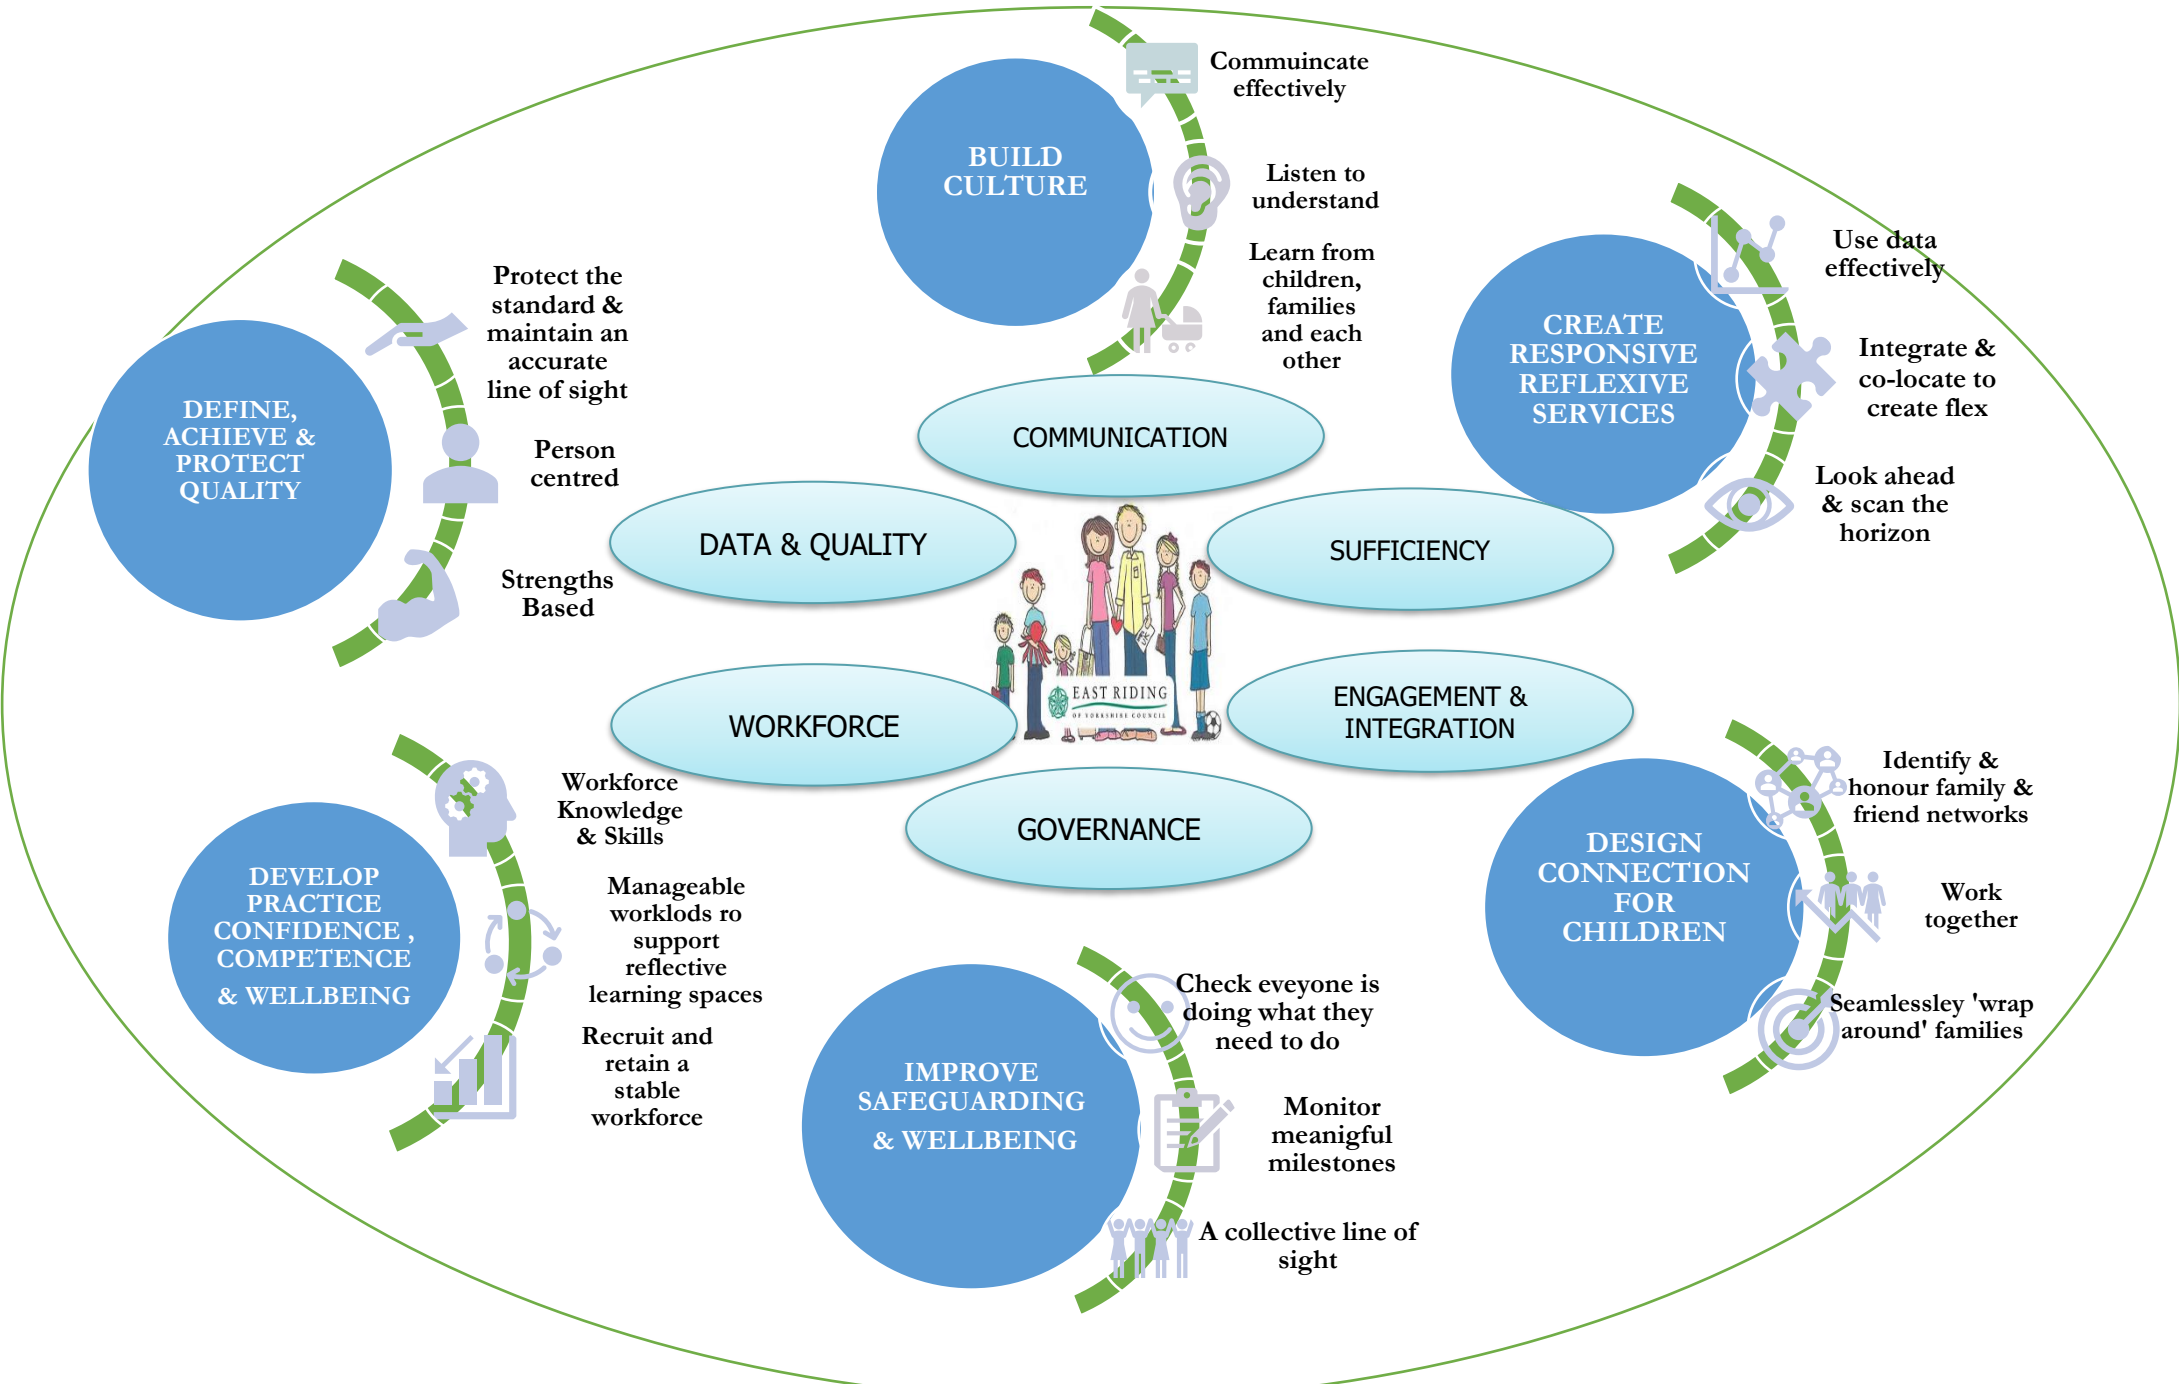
BUILD CULTURE

Communicate effectively

Listen to understand

Learn from children, families and each other

CREATE RESPONSIVE REFLEXIVE SERVICES

Use data effectively

Integrate & co-locate to create flex

Look ahead & scan the horizon

DEFINE, ACHIEVE & PROTECT QUALITY

Protect the standard & maintain an accurate line of sight

Person centred

Strengths Based

COMMUNICATION

DATA & QUALITY

SUFFICIENCY

WORKFORCE

ENGAGEMENT & INTEGRATION

GOVERNANCE

EAST RIDING OF YORKSHIRE COUNCIL

DEVELOP PRACTICE CONFIDENCE , COMPETENCE & WELLBEING

Workforce Knowledge & Skills

Manageable worklods ro support reflective learning spaces

Recruit and retain a stable workforce

DESIGN CONNECTION FOR CHILDREN

Identify & honour family & friend networks

Work together

Seamlessley 'wrap around' families

IMPROVE SAFEGUARDING & WELLBEING

Check eveyone is doing what they need to do

Monitor meanigful milestones

A collective line of sight